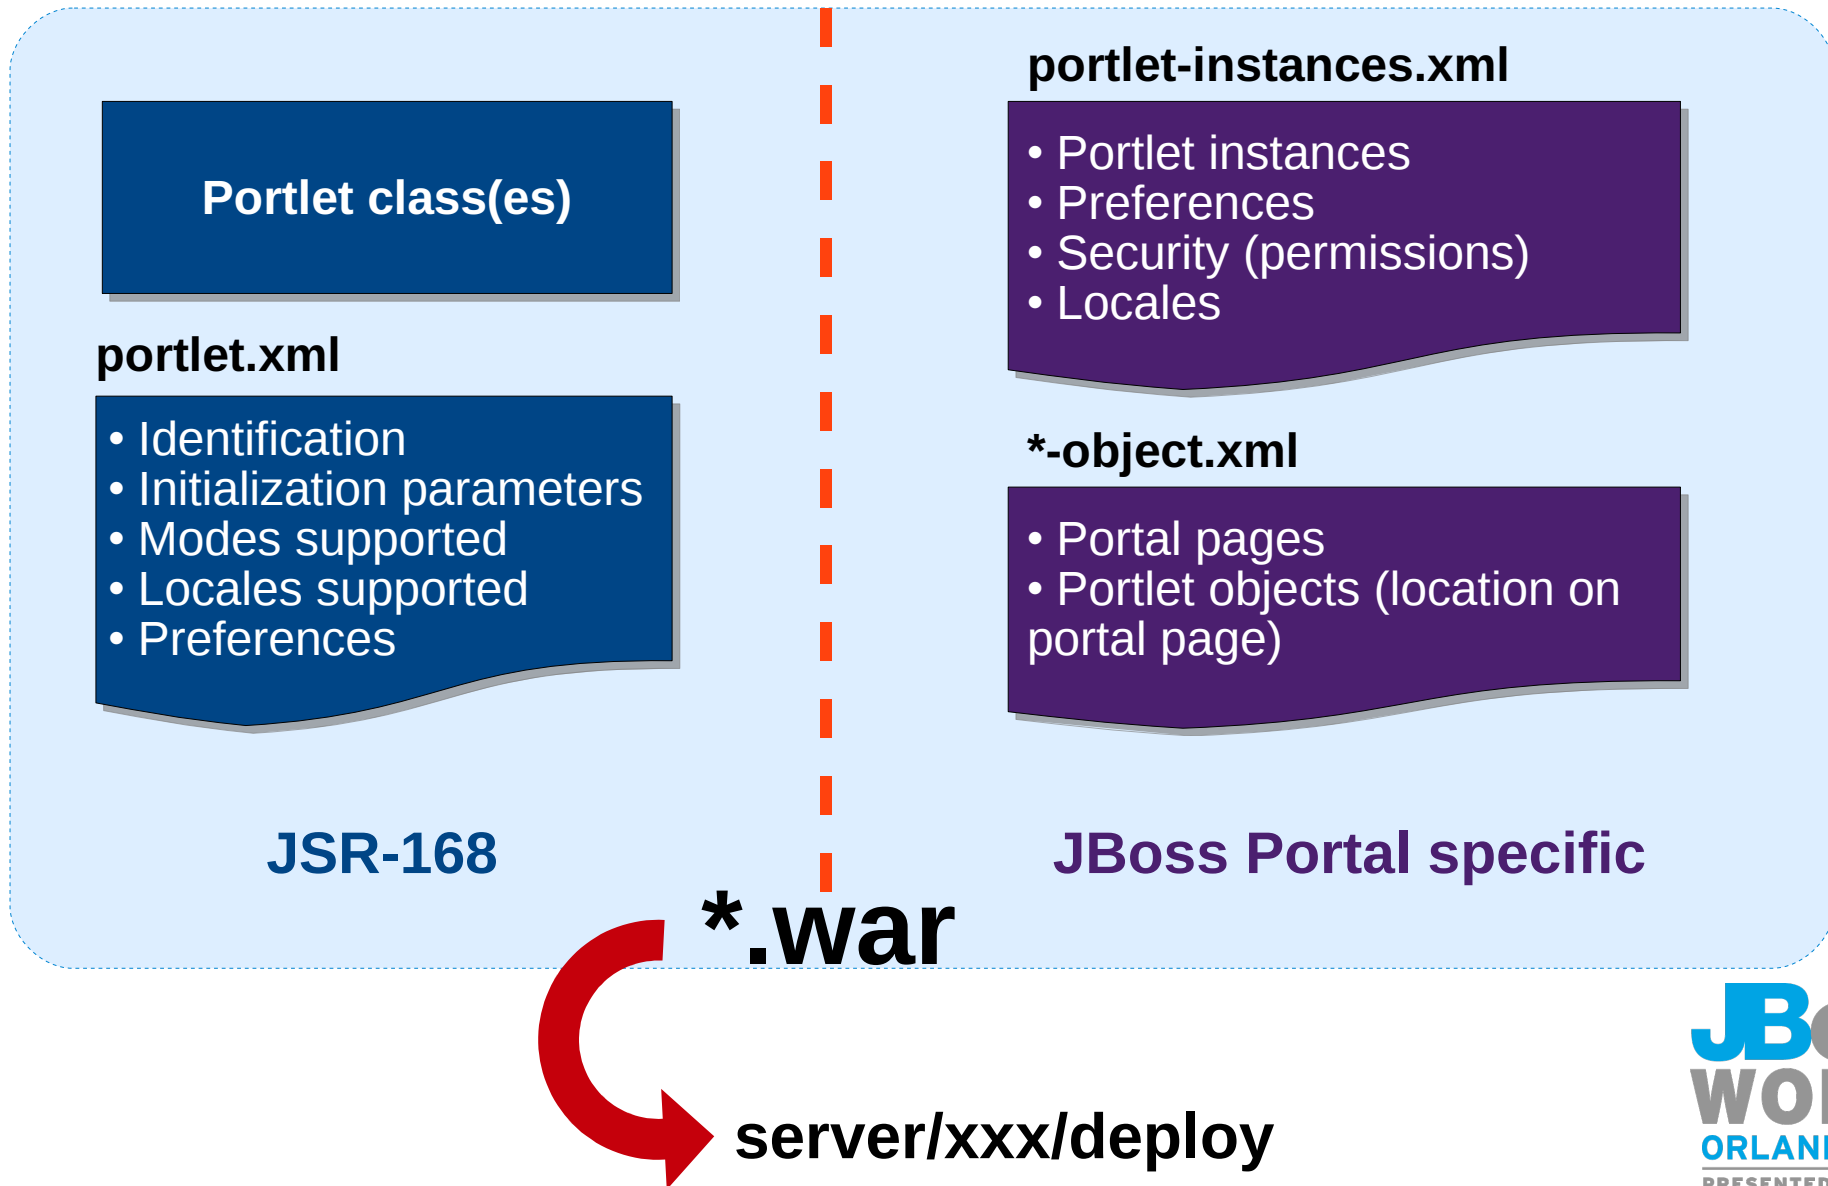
Portlet class(es)

portlet.xml

• Identification
• Initialization parameters
• Modes supported
• Locales supported
• Preferences

portlet-instances.xml

• Portlet instances
• Preferences
• Security (permissions)
• Locales

*-object.xml

• Portal pages
• Portlet objects (location on portal page)

JSR-168

JBoss Portal specific

*.war

server/xxx/deploy

JB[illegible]
WO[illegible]
ORLAN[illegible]
PRESENTED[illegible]